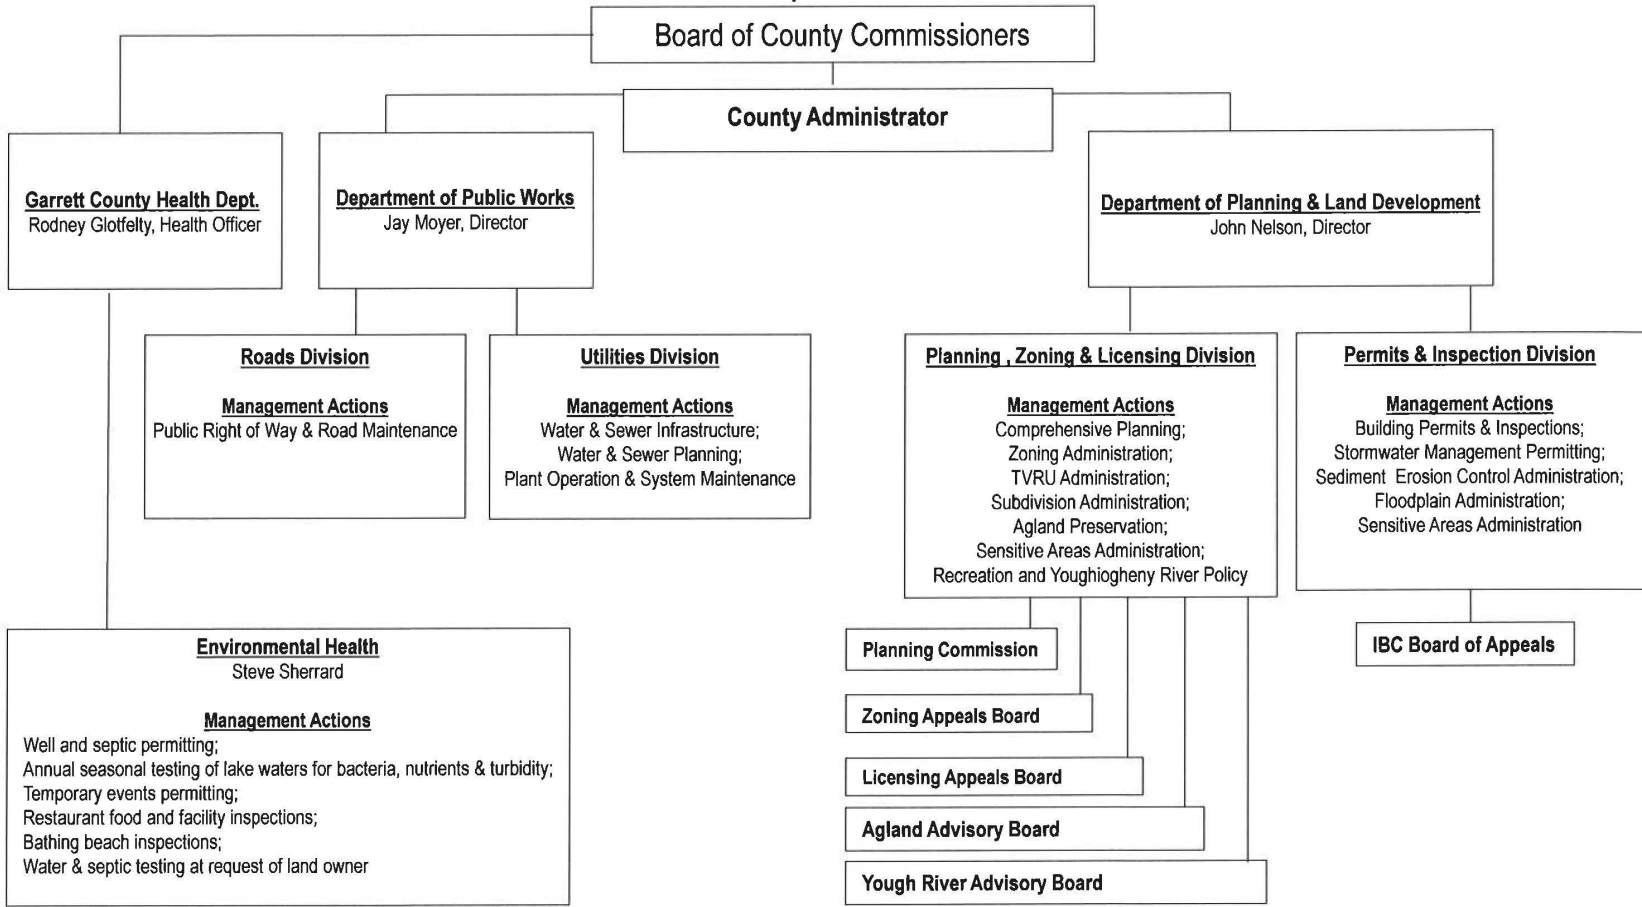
Board of County Commissioners

County Administrator

Garrett County Health Dept.
Rodney Glotfelty, Health Officer

Department of Public Works
Jay Moyer, Director

Department of Planning & Land Development
John Nelson, Director

Roads Division

Management Actions
Public Right of Way & Road Maintenance

Utilities Division

Management Actions
Water & Sewer Infrastructure;
Water & Sewer Planning;
Plant Operation & System Maintenance

Planning , Zoning & Licensing Division

Management Actions
Comprehensive Planning;
Zoning Administration;
TVRU Administration;
Subdivision Administration;
Agland Preservation;
Sensitive Areas Administration;
Recreation and Youghiogheny River Policy

Permits & Inspection Division

Management Actions
Building Permits & Inspections;
Stormwater Management Permitting;
Sediment Erosion Control Administration;
Floodplain Administration;
Sensitive Areas Administration

Environmental Health
Steve Sherrard

Management Actions
Well and septic permitting;
Annual seasonal testing of lake waters for bacteria, nutrients & turbidity;
Temporary events permitting;
Restaurant food and facility inspections;
Bathing beach inspections;
Water & septic testing at request of land owner

Planning Commission

Zoning Appeals Board

Licensing Appeals Board

Agland Advisory Board

Yough River Advisory Board

IBC Board of Appeals